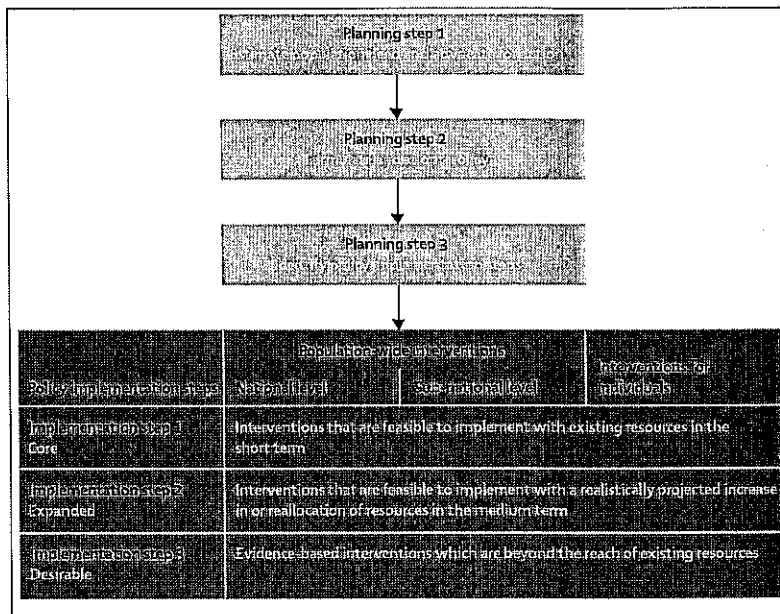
Planning step 1
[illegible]

Planning step 2
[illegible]

Planning step 3
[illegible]

| Policy implementation steps | Population-wide interventions: National level | Population-wide interventions: Sub-national level | Interventions for individuals |
|---|---|---|---|
| Implementation step 1 Core | Interventions that are feasible to implement with existing resources in the short term | | |
| Implementation step 2 Expanded | Interventions that are feasible to implement with a realistically projected increase in or reallocation of resources in the medium term | | |
| Implementation step 3 Desirable | Evidence-based interventions which are beyond the reach of existing resources | | |